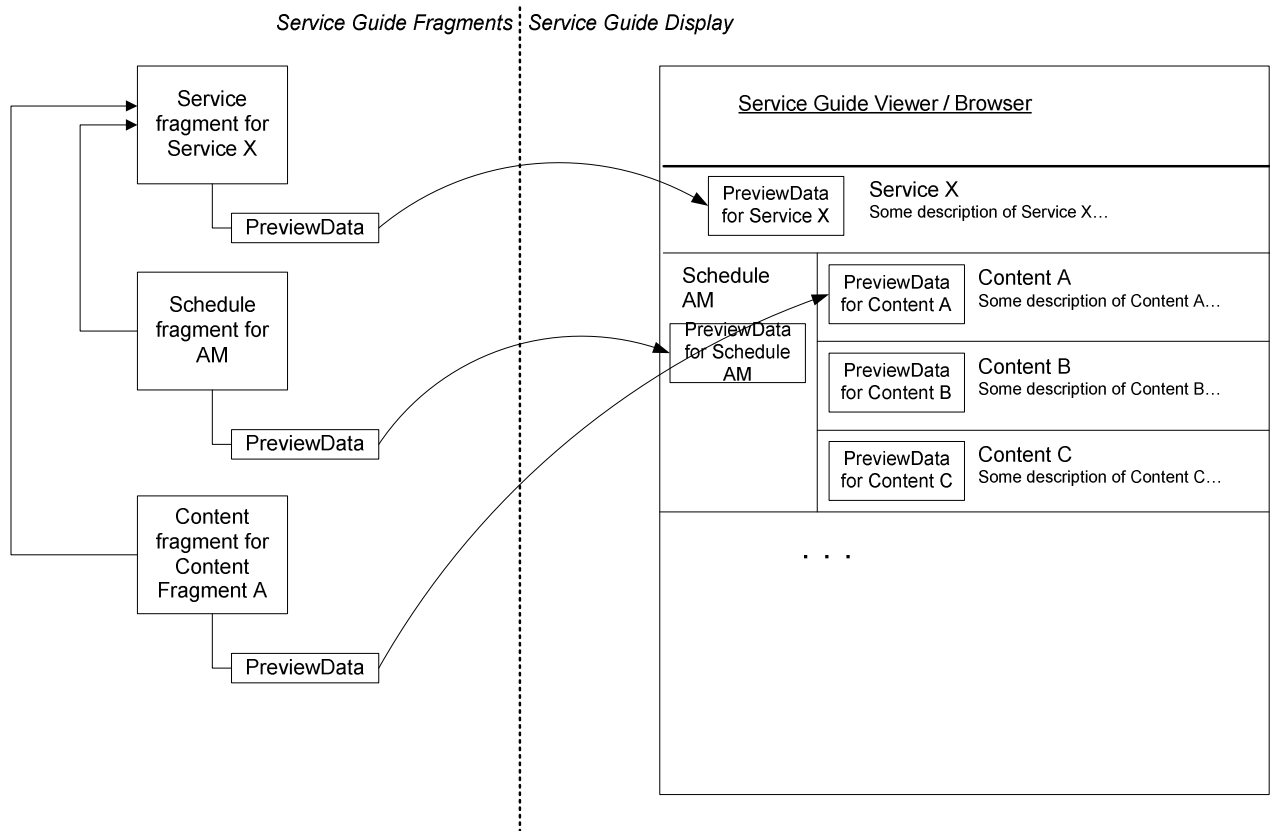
Service Guide Fragments | Service Guide Display

Service fragment for Service X

PreviewData

Schedule fragment for AM

PreviewData

Content fragment for Content Fragment A

PreviewData

Service Guide Viewer / Browser

PreviewData for Service X

Service X
Some description of Service X…

Schedule AM

PreviewData for Schedule AM

PreviewData for Content A

Content A
Some description of Content A…

PreviewData for Content B

Content B
Some description of Content B…

PreviewData for Content C

Content C
Some description of Content C…

. . .